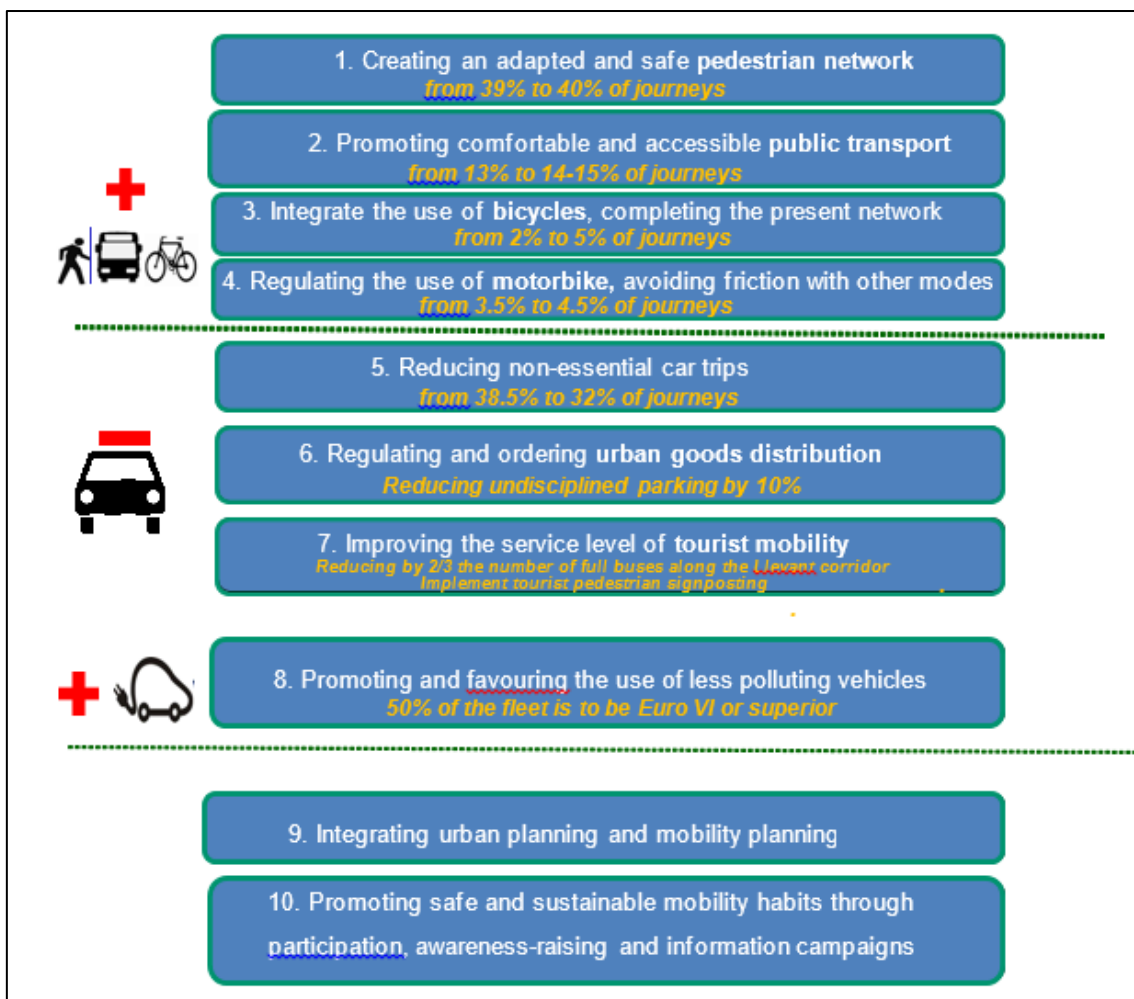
1. Creating an adapted and safe **pedestrian network**
*from 39% to 40% of journeys*

2. Promoting comfortable and accessible **public transport**
*from 13% to 14-15% of journeys*

3. Integrate the use of **bicycles**, completing the present network
*from 2% to 5% of journeys*

4. Regulating the use of **motorbike,** avoiding friction with other modes
*from 3.5% to 4.5% of journeys*

5. Reducing non-essential car trips
*from 38.5% to 32% of journeys*

6. Regulating and ordering **urban goods distribution**
*Reducing undisciplined parking by 10%*

7. Improving the service level of **tourist mobility**
*Reducing by 2/3 the number of full buses along the Llevant corridor*
*Implement tourist pedestrian signposting*

8. Promoting and favouring the use of less polluting vehicles
*50% of the fleet is to be Euro VI or superior*

9. Integrating urban planning and mobility planning

10. Promoting safe and sustainable mobility habits through participation, awareness-raising and information campaigns